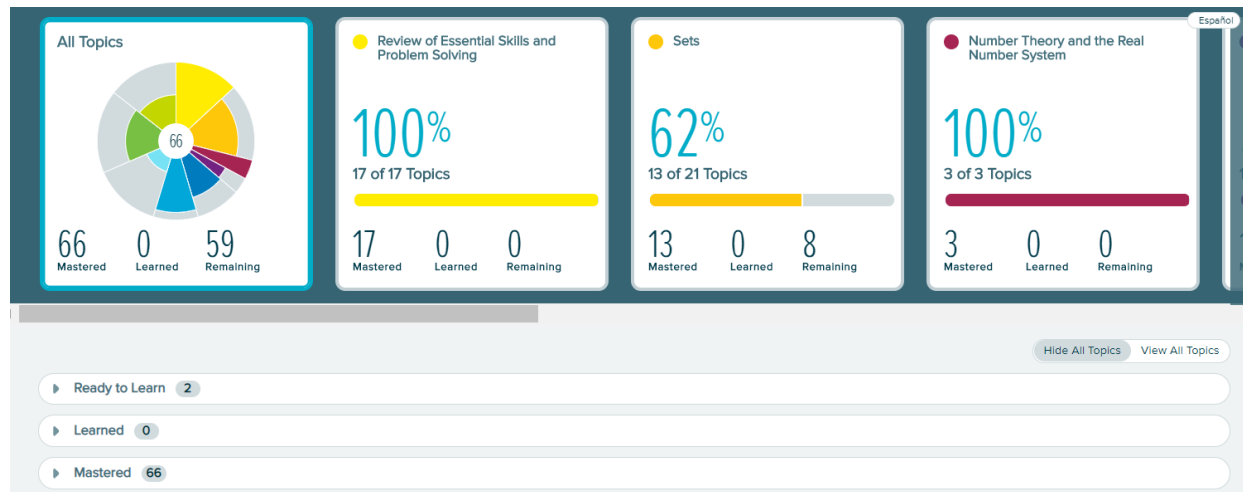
Español

All Topics

66

66
Mastered

0
Learned

59
Remaining

Review of Essential Skills and Problem Solving

100%
17 of 17 Topics

17
Mastered

0
Learned

0
Remaining

Sets

62%
13 of 21 Topics

13
Mastered

0
Learned

8
Remaining

Number Theory and the Real Number System

100%
3 of 3 Topics

3
Mastered

0
Learned

0
Remaining

Hide All Topics View All Topics

Ready to Learn 2

Learned 0

Mastered 66